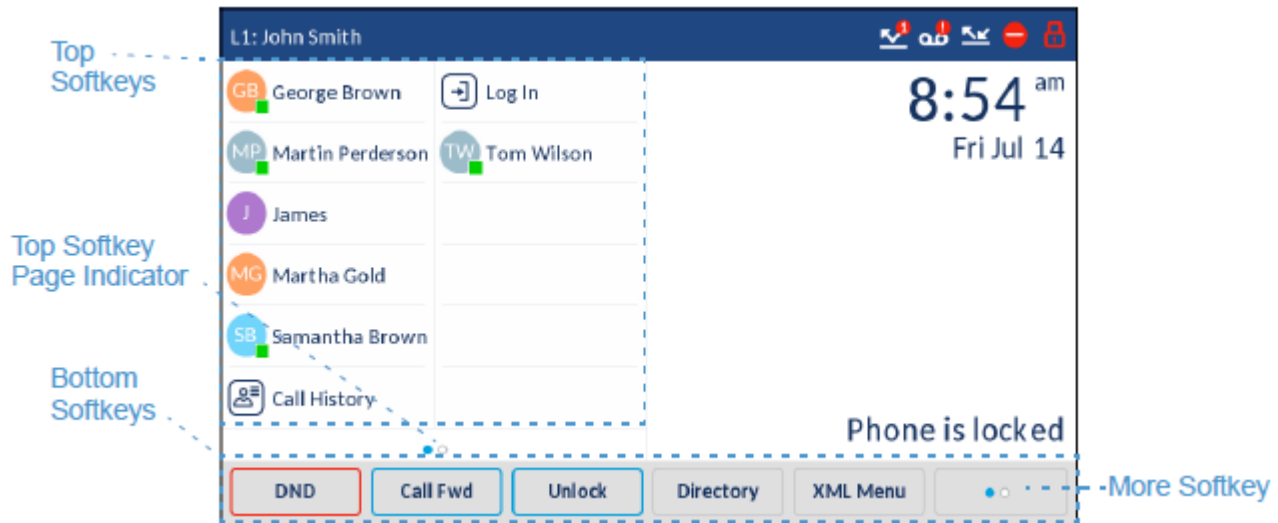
Top Softkeys

L1: John Smith

GB George Brown
MP Martin Perderson
J James
MG Martha Gold
SB Samantha Brown
Call History

Log In
TW Tom Wilson

8:54 am
Fri Jul 14

Top Softkey Page Indicator

Bottom Softkeys

Phone is locked

DND
Call Fwd
Unlock
Directory
XML Menu

More Softkey